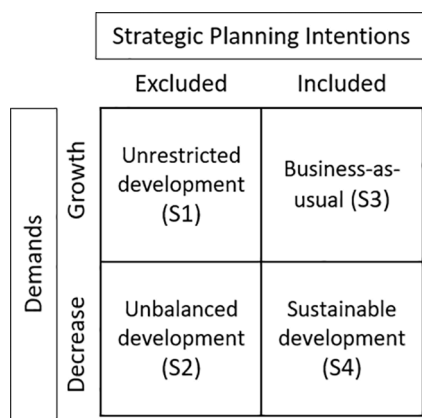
Strategic Planning Intentions

| | | Excluded | Included |
|---|---|---|---|
| Demands | Growth | Unrestricted development (S1) | Business-as-usual (S3) |
| | Decrease | Unbalanced development (S2) | Sustainable development (S4) |